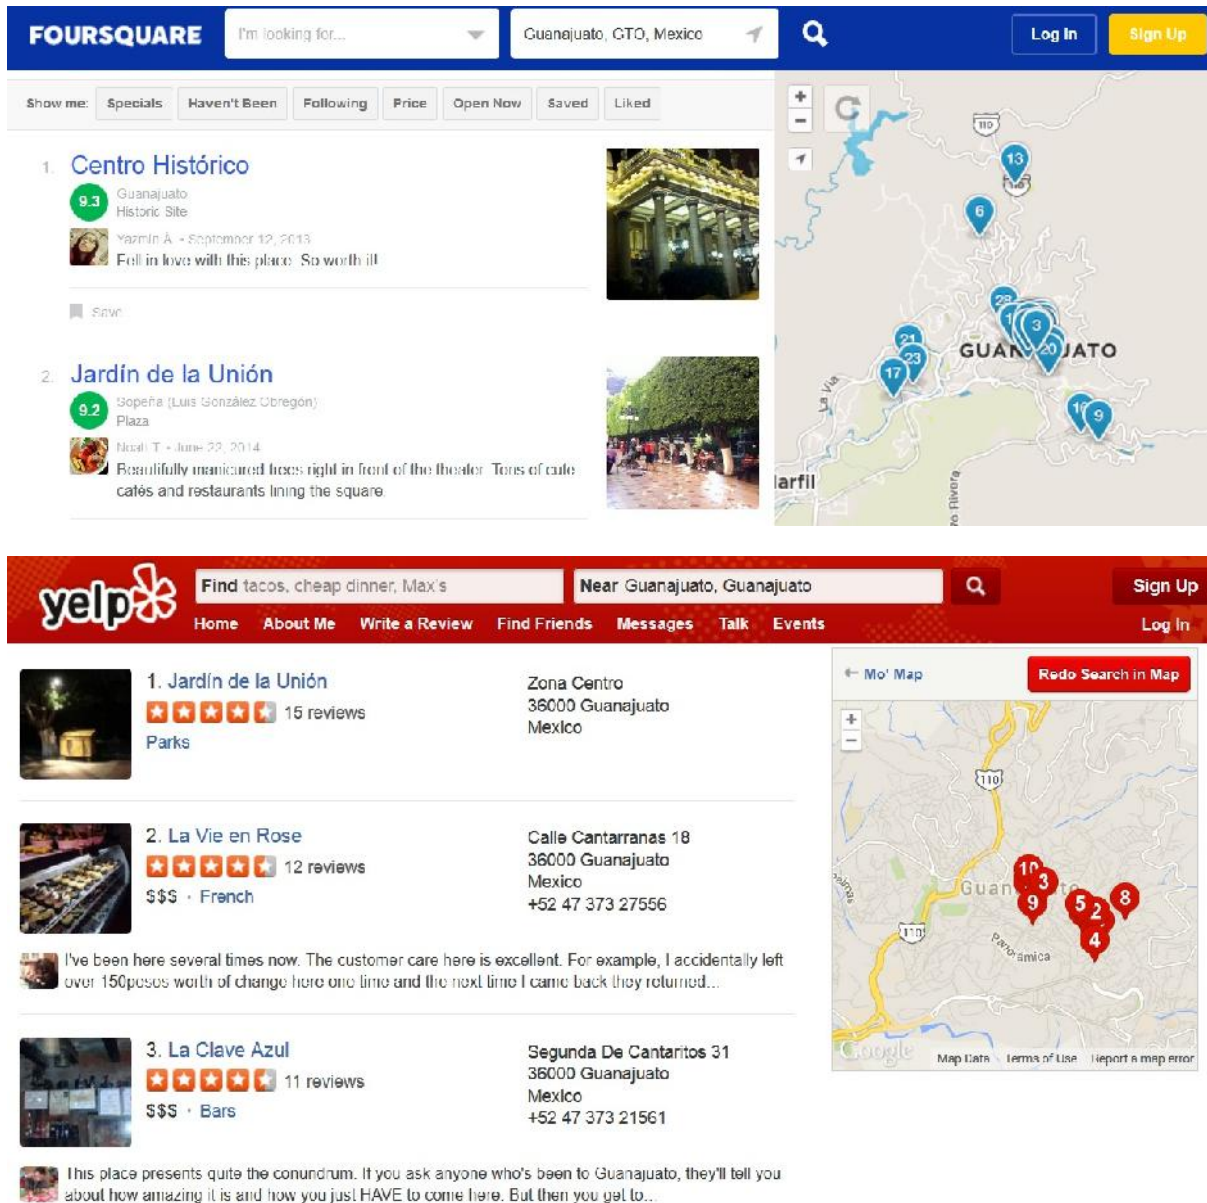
FOURSQUARE I'm looking for... Guanajuato, GTO, Mexico Log In Sign Up

Show me: Specials Haven't Been Following Price Open Now Saved Liked

1. Centro Histórico
9.3 Guanajuato
Historic Site
Yazmin A. • September 12, 2013
Fell in love with this place. So worth it!!

Save

2. Jardín de la Unión
9.2 Sopeña (Luis González Obregón)
Plaza
Noah T. • June 22, 2014
Beautifully manicured trees right in front of the theater. Tons of cute cafés and restaurants lining the square.

110
13
6
28
3
21
23
17
20
GUAN JATO
9
La Via
arfil
Rivera

yelp Find tacos, cheap dinner, Max's Near Guanajuato, Guanajuato Sign Up
Home About Me Write a Review Find Friends Messages Talk Events Log In

1. Jardín de la Unión
15 reviews
Parks
Zona Centro
36000 Guanajuato
Mexico

2. La Vie en Rose
12 reviews
$$$ · French
Calle Cantarranas 18
36000 Guanajuato
Mexico
+52 47 373 27556

I've been here several times now. The customer care here is excellent. For example, I accidentally left over 150pesos worth of change here one time and the next time I came back they returned...

3. La Clave Azul
11 reviews
$$$ · Bars
Segunda De Cantaritos 31
36000 Guanajuato
Mexico
+52 47 373 21561

This place presents quite the conundrum. If you ask anyone who's been to Guanajuato, they'll tell you about how amazing it is and how you just HAVE to come here. But then you get to...

← Mo' Map Redo Search in Map
110
10
3
9
5
2
8
4
Guan
Panoramica
110
Google Map Data Terms of Use Report a map error